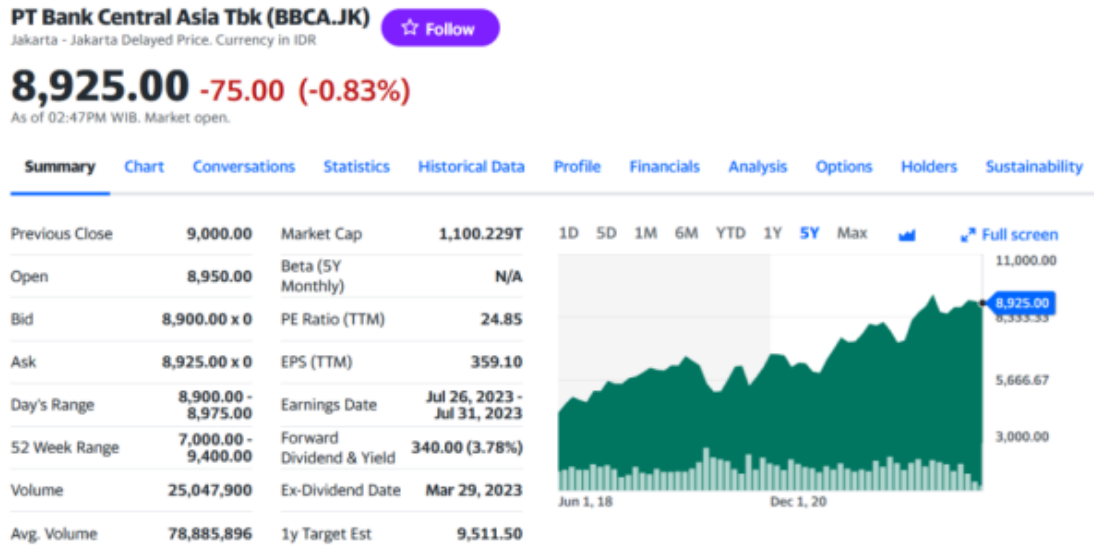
PT Bank Central Asia Tbk (BBCA.JK)
Jakarta - Jakarta Delayed Price. Currency in IDR

Follow

8,925.00 -75.00 (-0.83%)
As of 02:47PM WIB. Market open.

Summary Chart Conversations Statistics Historical Data Profile Financials Analysis Options Holders Sustainability

| | | | |
|---|---|---|---|
| Previous Close | 9,000.00 | Market Cap | 1,100.229T |
| Open | 8,950.00 | Beta (5Y Monthly) | N/A |
| Bid | 8,900.00 x 0 | PE Ratio (TTM) | 24.85 |
| Ask | 8,925.00 x 0 | EPS (TTM) | 359.10 |
| Day's Range | 8,900.00 - 8,975.00 | Earnings Date | Jul 26, 2023 - Jul 31, 2023 |
| 52 Week Range | 7,000.00 - 9,400.00 | Forward Dividend & Yield | 340.00 (3.78%) |
| Volume | 25,047,900 | Ex-Dividend Date | Mar 29, 2023 |
| Avg. Volume | 78,885,896 | 1y Target Est | 9,511.50 |

1D 5D 1M 6M YTD 1Y 5Y Max
Full screen
11,000.00
8,925.00
8,333.33
5,666.67
3,000.00
Jun 1, 18
Dec 1, 20